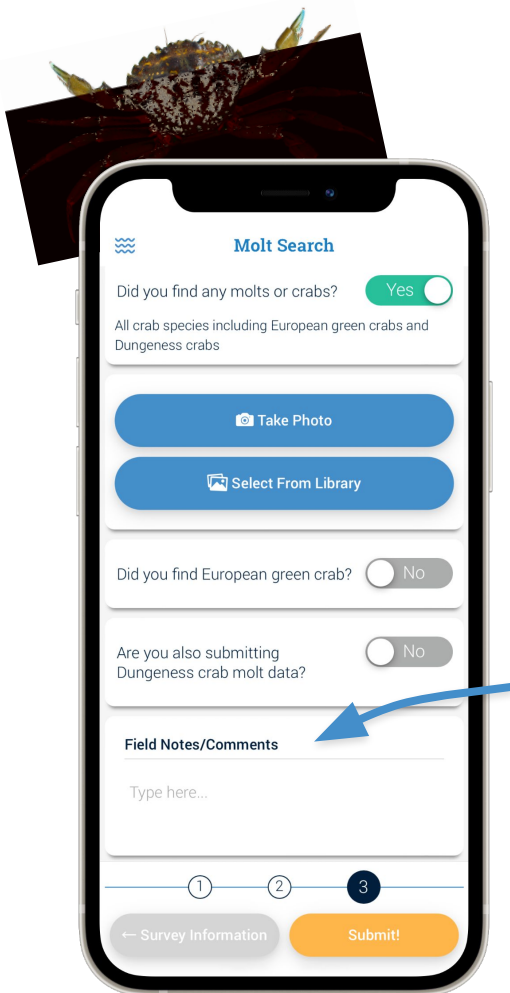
Molt Search

Did you find any molts or crabs? Yes

All crab species including European green crabs and Dungeness crabs

Take Photo

Select From Library

Did you find European green crab? No

Are you also submitting Dungeness crab molt data? No

Field Notes/Comments

Type here...

1 2 3

← Survey Information

Submit!